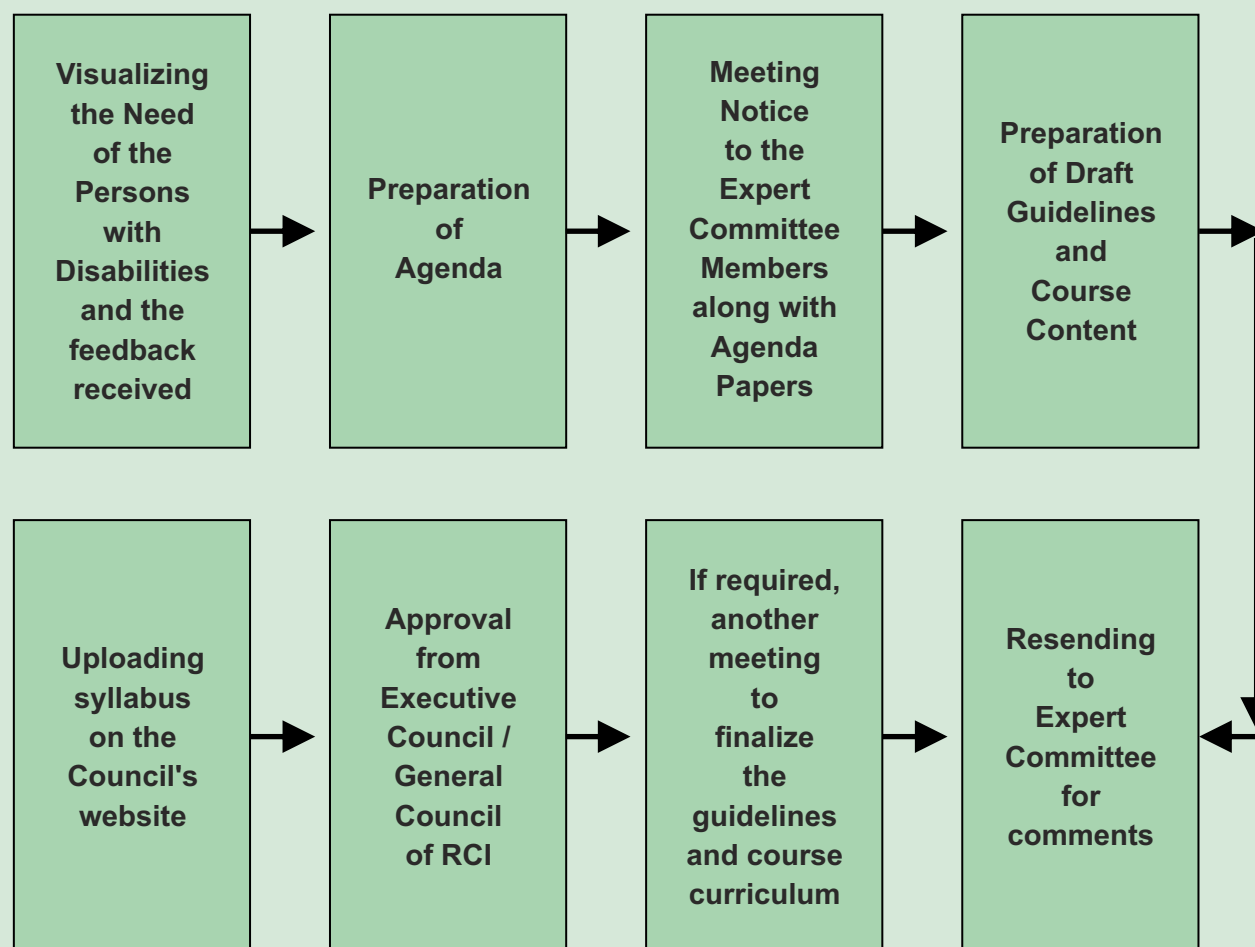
Visualizing the Need of the Persons with Disabilities and the feedback received

Preparation of Agenda

Meeting Notice to the Expert Committee Members along with Agenda Papers

Preparation of Draft Guidelines and Course Content

Uploading syllabus on the Council's website

Approval from Executive Council / General Council of RCI

If required, another meeting to finalize the guidelines and course curriculum

Resending to Expert Committee for comments